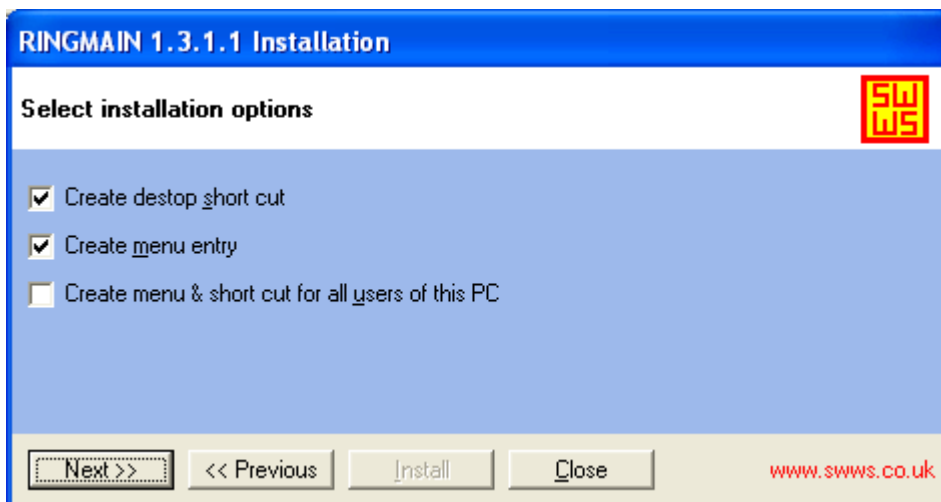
RINGMAIN 1.3.1.1 Installation

Select installation options

SW
WS

Create destop short cut

Create menu entry

Create menu & short cut for all users of this PC

Next >>

<< Previous

Install

Close

www.swws.co.uk